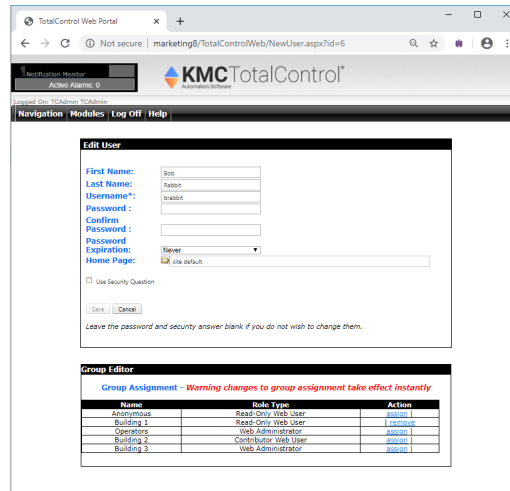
TotalControl Web Portal ×
+
— □ ×
← → C ⓘ Not secure | marketing8/TotalControlWeb/NewUser.aspx?id=6

Notification Monitor
Active Alarms: 0

KMC TotalControl®
Automation Software

Logged On: TCAdmin TCAdmin

Navigation | Modules | Log Off | Help

Edit User

First Name: Bob
Last Name: Rabbit
Username*: brabbit
Password :
Confirm Password :
Password Expiration: Never
Home Page: site default

Use Security Question

Save Cancel

Leave the password and security answer blank if you do not wish to change them.

Group Editor

Group Assignment - Warning changes to group assignment take effect instantly

| Name | Role Type | Action |
|---|---|---|
| Anonymous | Read-Only Web User | assign \| |
| Building 1 | Read-Only Web User | \| remove |
| Operators | Web Administrator | assign \| |
| Building 2 | Contributor Web User | assign \| |
| Building 3 | Web Administrator | assign \| |